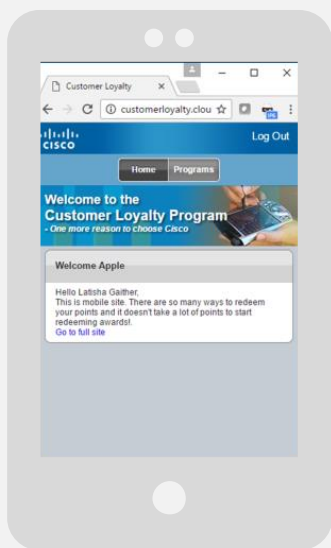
Customer Loyalty ×

customerloyalty.clou

cisco

Log Out

Home Programs

Welcome to the Customer Loyalty Program
- One more reason to choose Cisco

Welcome Apple

Hello Latisha Gaither,
This is mobile site. There are so many ways to redeem your points and it doesn't take a lot of points to start redeeming awards!.
Go to full site